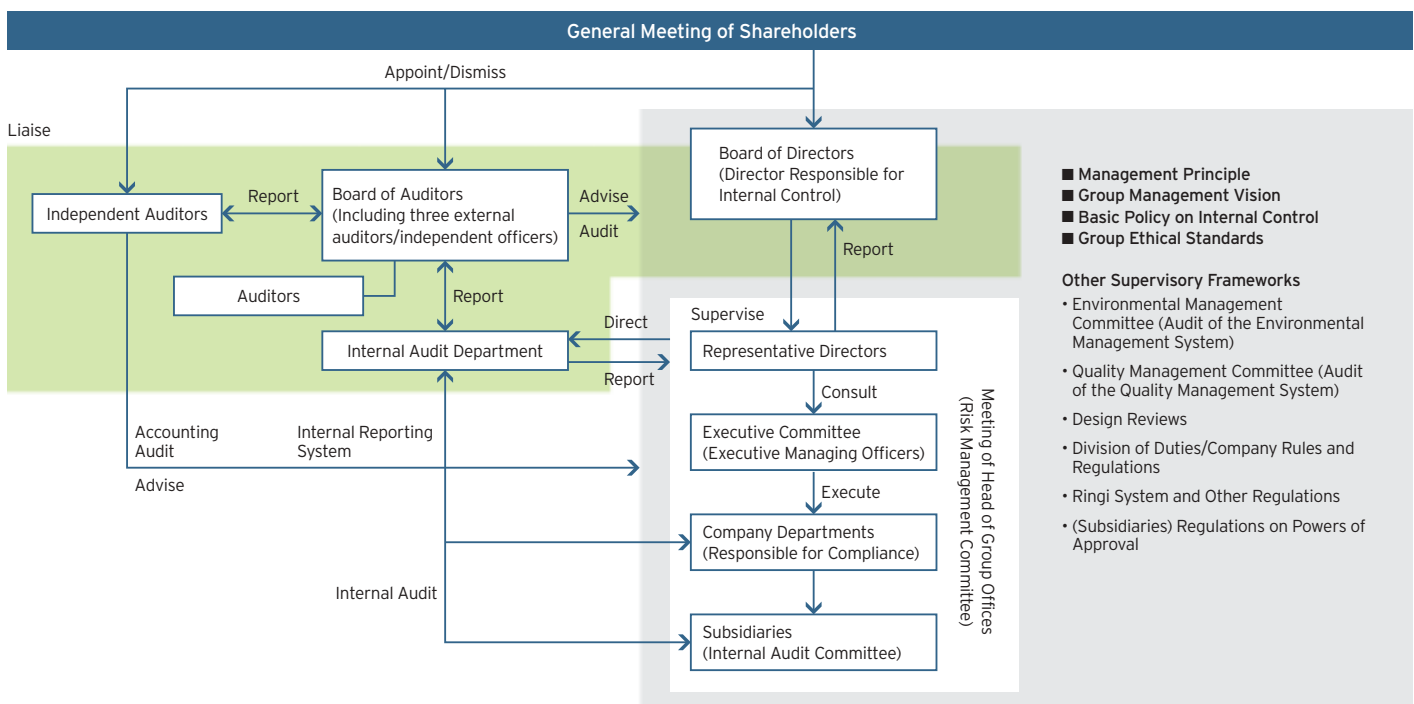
General Meeting of Shareholders

Appoint/Dismiss

Liaise

Independent Auditors

Report

Board of Auditors (Including three external auditors/independent officers)

Advise

Audit

Board of Directors (Director Responsible for Internal Control)

Report

Auditors

Report

Direct

Supervise

Internal Audit Department

Representative Directors

Report

Consult

Accounting Audit

Internal Reporting System

Executive Committee (Executive Managing Officers)

Advise

Execute

Company Departments (Responsible for Compliance)

Internal Audit

Subsidiaries (Internal Audit Committee)

Meeting of Head of Group Offices (Risk Management Committee)

■ Management Principle
■ Group Management Vision
■ Basic Policy on Internal Control
■ Group Ethical Standards

Other Supervisory Frameworks
• Environmental Management Committee (Audit of the Environmental Management System)
• Quality Management Committee (Audit of the Quality Management System)
• Design Reviews
• Division of Duties/Company Rules and Regulations
• Ringi System and Other Regulations
• (Subsidiaries) Regulations on Powers of Approval